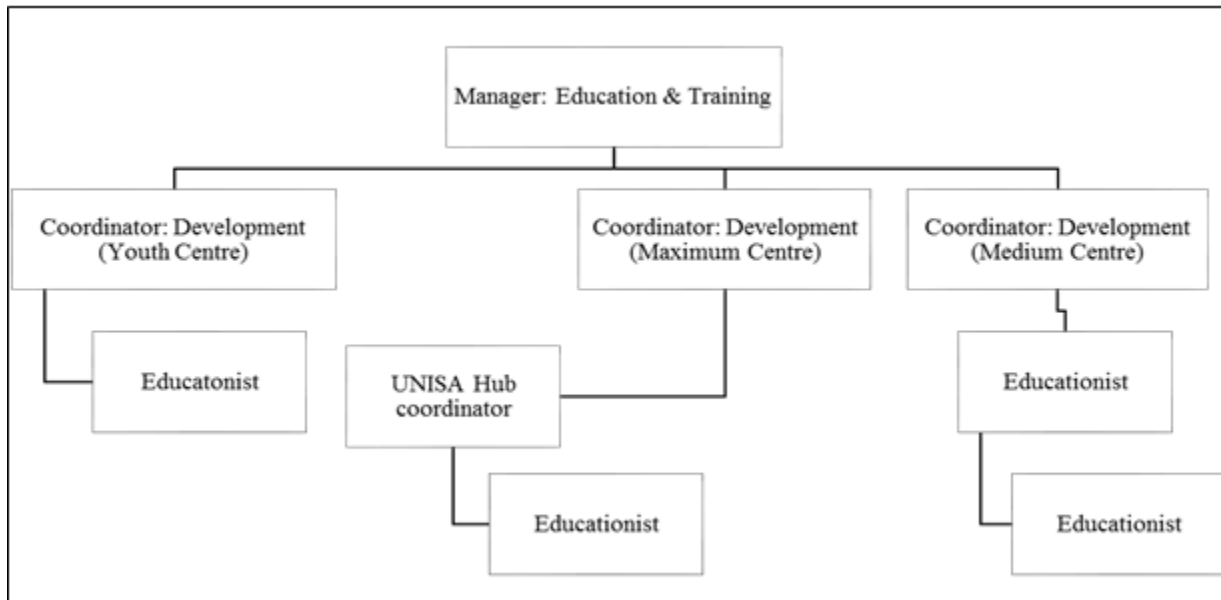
Manager: Education & Training

Coordinator: Development (Youth Centre)

Coordinator: Development (Maximum Centre)

Coordinator: Development (Medium Centre)

Educatonist

UNISA Hub coordinator

Educationist

Educationist

Educationist